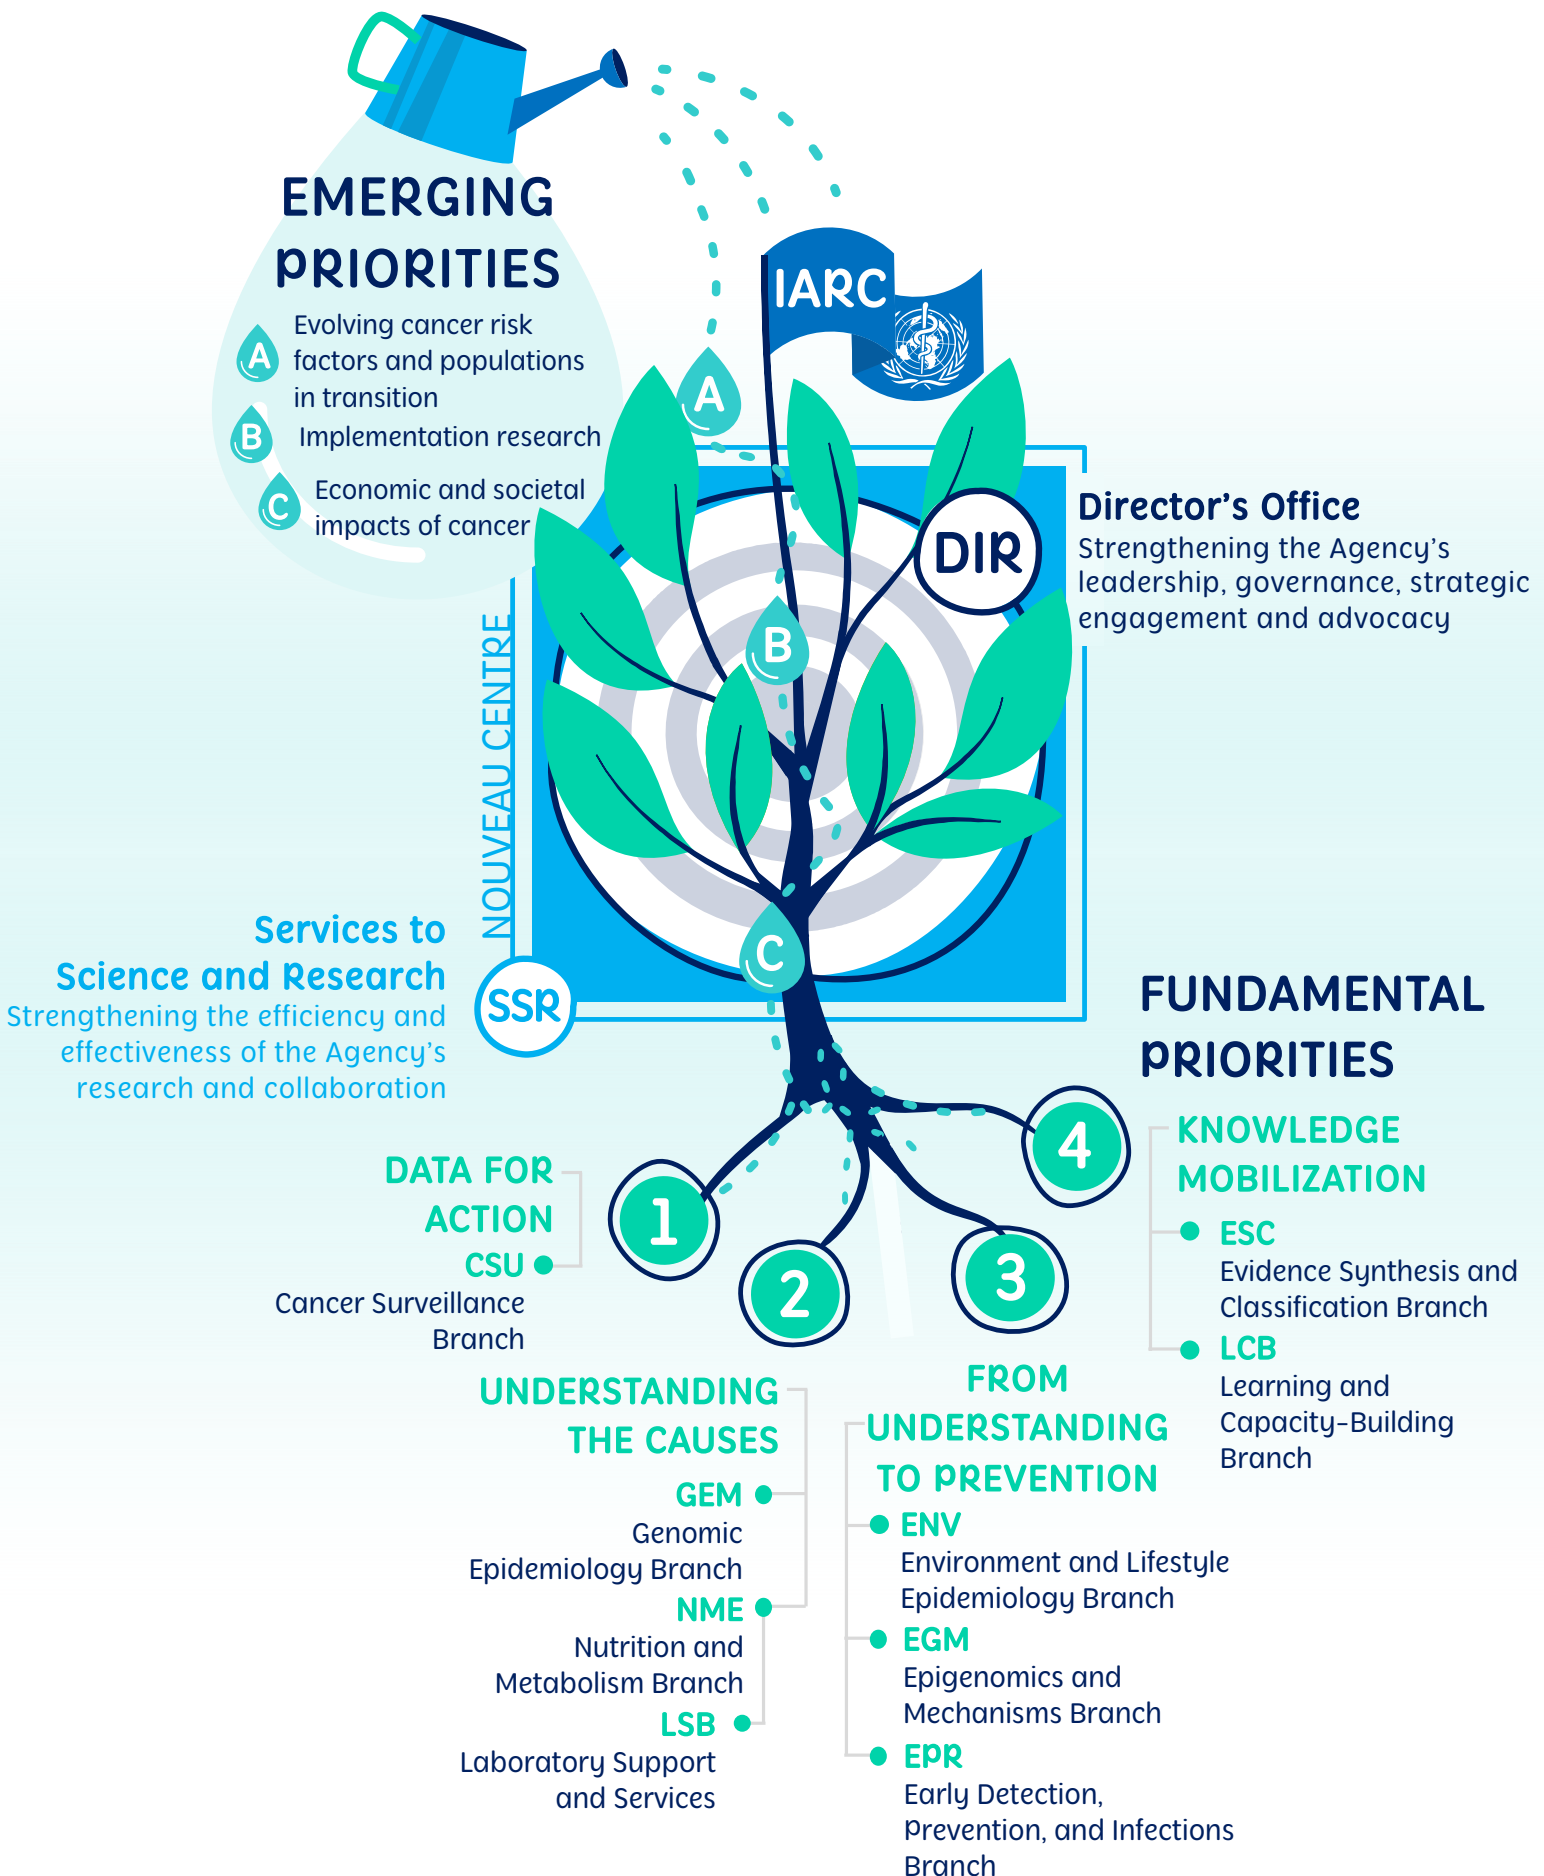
EMERGING PRIORITIES

A Evolving cancer risk factors and populations in transition

B Implementation research

C Economic and societal impacts of cancer

IARC

A

DIR

Director's Office
Strengthening the Agency's leadership, governance, strategic engagement and advocacy

NOUVEAU CENTRE

B

C

Services to Science and Research
Strengthening the efficiency and effectiveness of the Agency's research and collaboration

SSR

FUNDAMENTAL PRIORITIES

4

KNOWLEDGE MOBILIZATION

ESC
Evidence Synthesis and Classification Branch

LCB
Learning and Capacity-Building Branch

DATA FOR ACTION

CSU
Cancer Surveillance Branch

1

2

3

UNDERSTANDING THE CAUSES

GEM
Genomic Epidemiology Branch

NME
Nutrition and Metabolism Branch

LSB
Laboratory Support and Services

FROM UNDERSTANDING TO PREVENTION

ENV
Environment and Lifestyle Epidemiology Branch

EGM
Epigenomics and Mechanisms Branch

EPR
Early Detection, Prevention, and Infections Branch